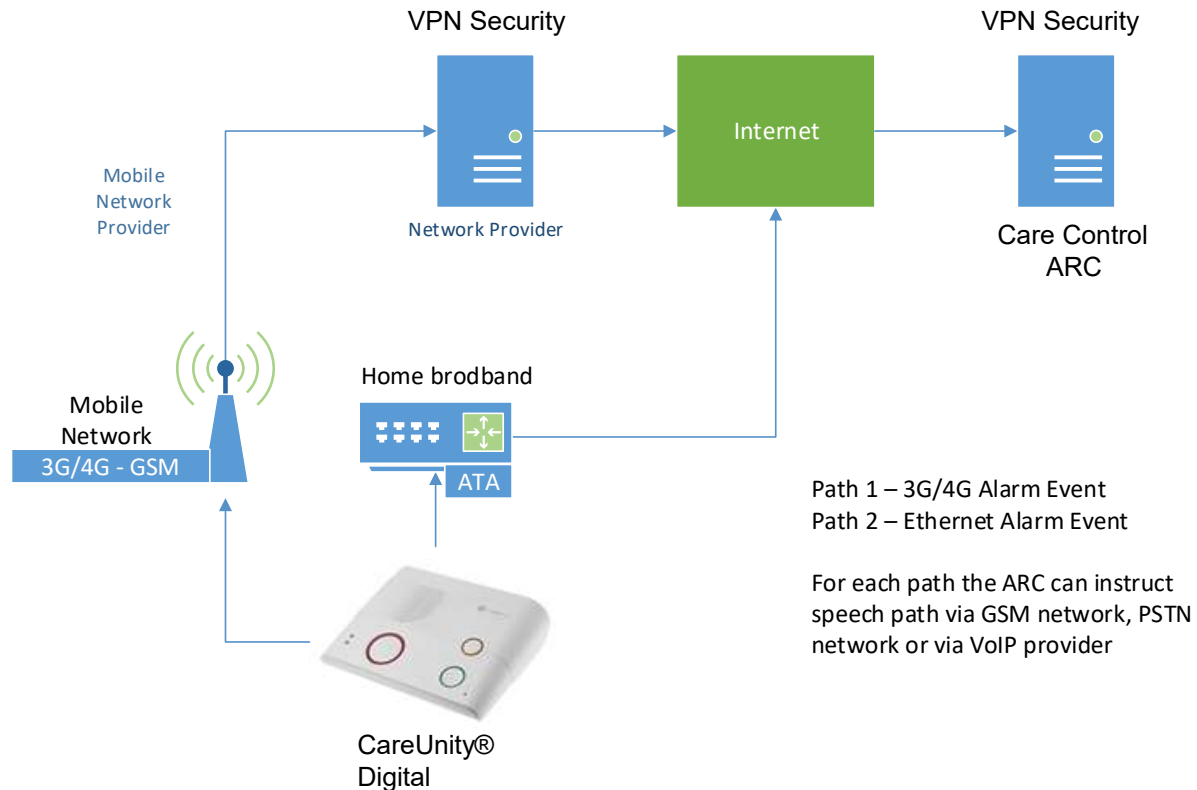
VPN Security

VPN Security

Mobile Network Provider

Network Provider

Internet

Care Control ARC

Home brodband

Mobile Network

3G/4G - GSM

ATA

Path 1 – 3G/4G Alarm Event
Path 2 – Ethernet Alarm Event

For each path the ARC can instruct speech path via GSM network, PSTN network or via VoIP provider

CareUnity® Digital